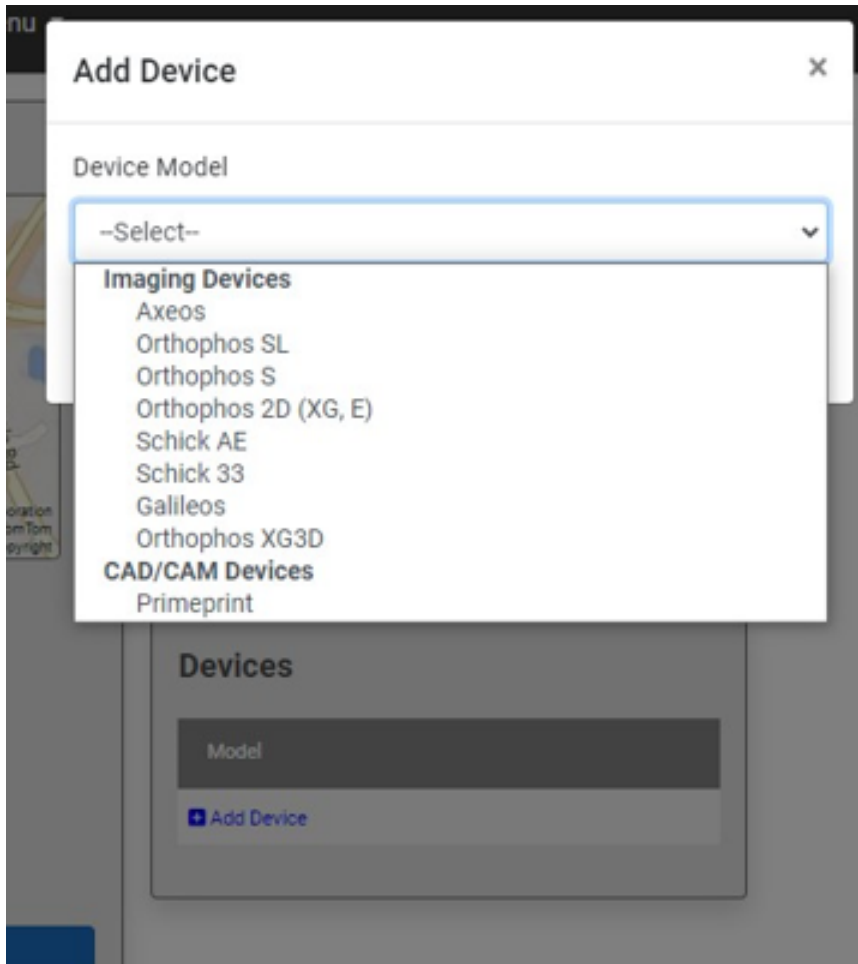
nu

Add Device

×

Device Model

--Select--

Imaging Devices
Axeos
Orthophos SL
Orthophos S
Orthophos 2D (XG, E)
Schick AE
Schick 33
Galileos
Orthophos XG3D
CAD/CAM Devices
Primeprint

oration
omTom
pyright

Devices

Model

Add Device